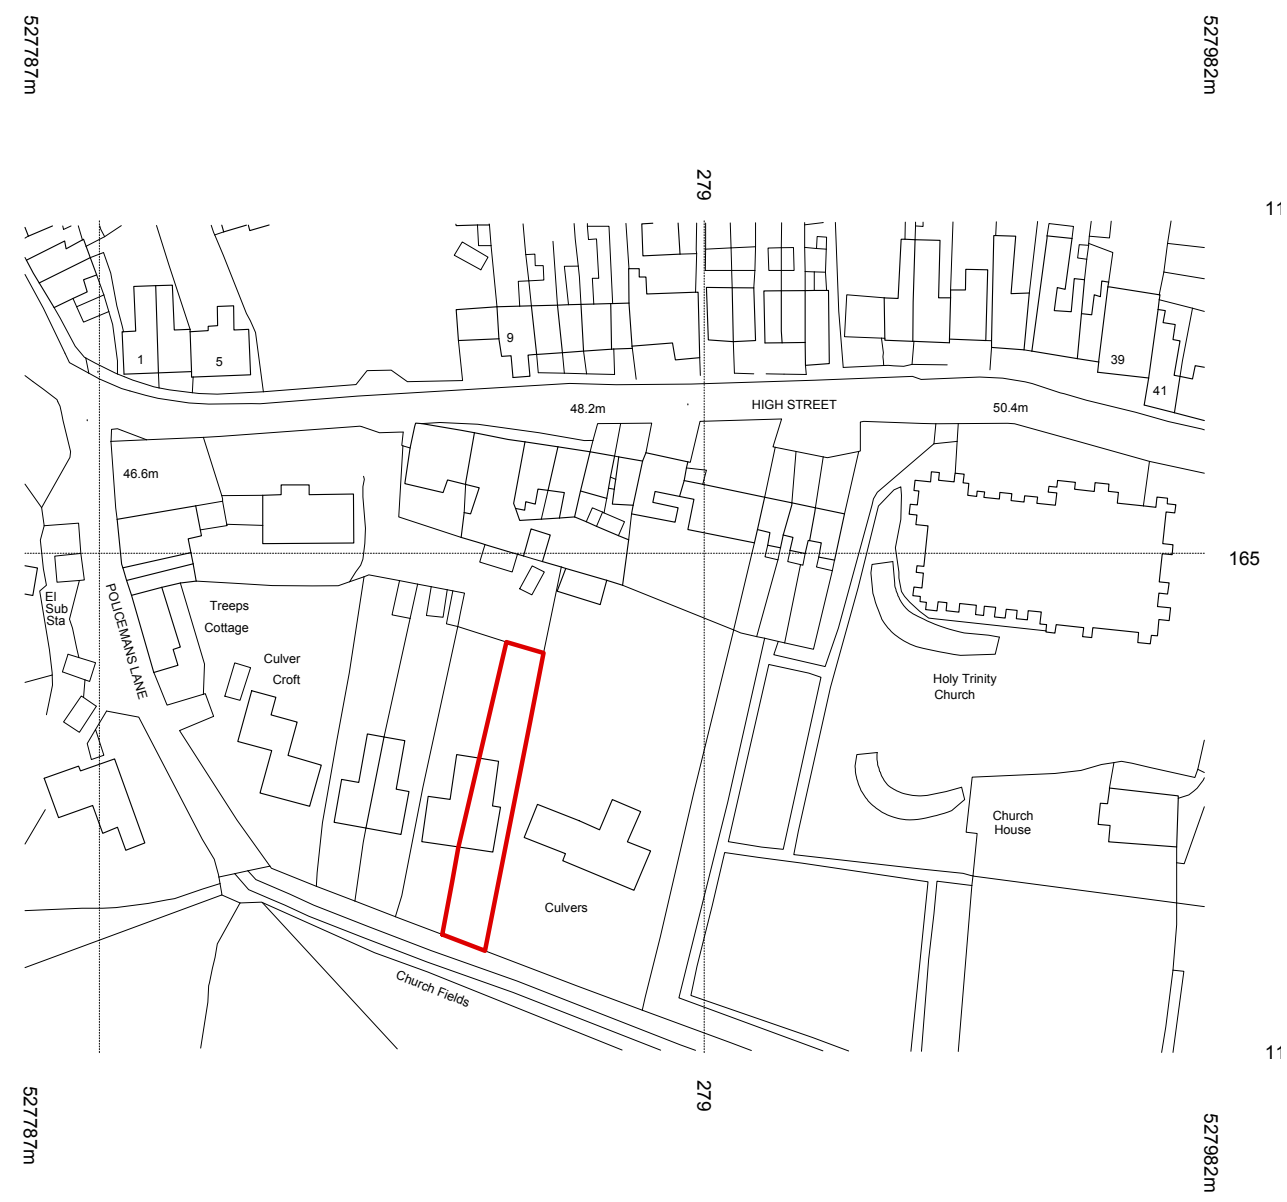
527787m

527982m

279

11

1

5

9

39

41

48.2m

HIGH STREET

50.4m

46.6m

165

El
Sub
Sta

POLICEMANS LANE

Treeps
Cottage

Culver
Croft

Holy Trinity
Church

Church
House

Culvers

Church Fields

11

279

527787m

527982m